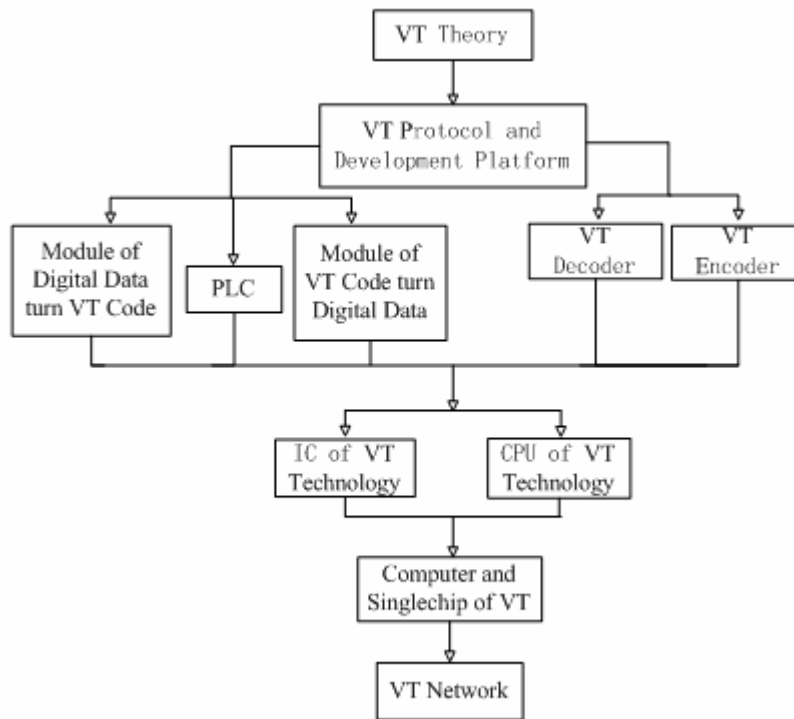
VT Theory

VT Protocol and Development Platform

Module of Digital Data turn VT Code

PLC

Module of VT Code turn Digital Data

VT Decoder

VT Encoder

IC of VT Technology

CPU of VT Technology

Computer and Singlechip of VT

VT Network